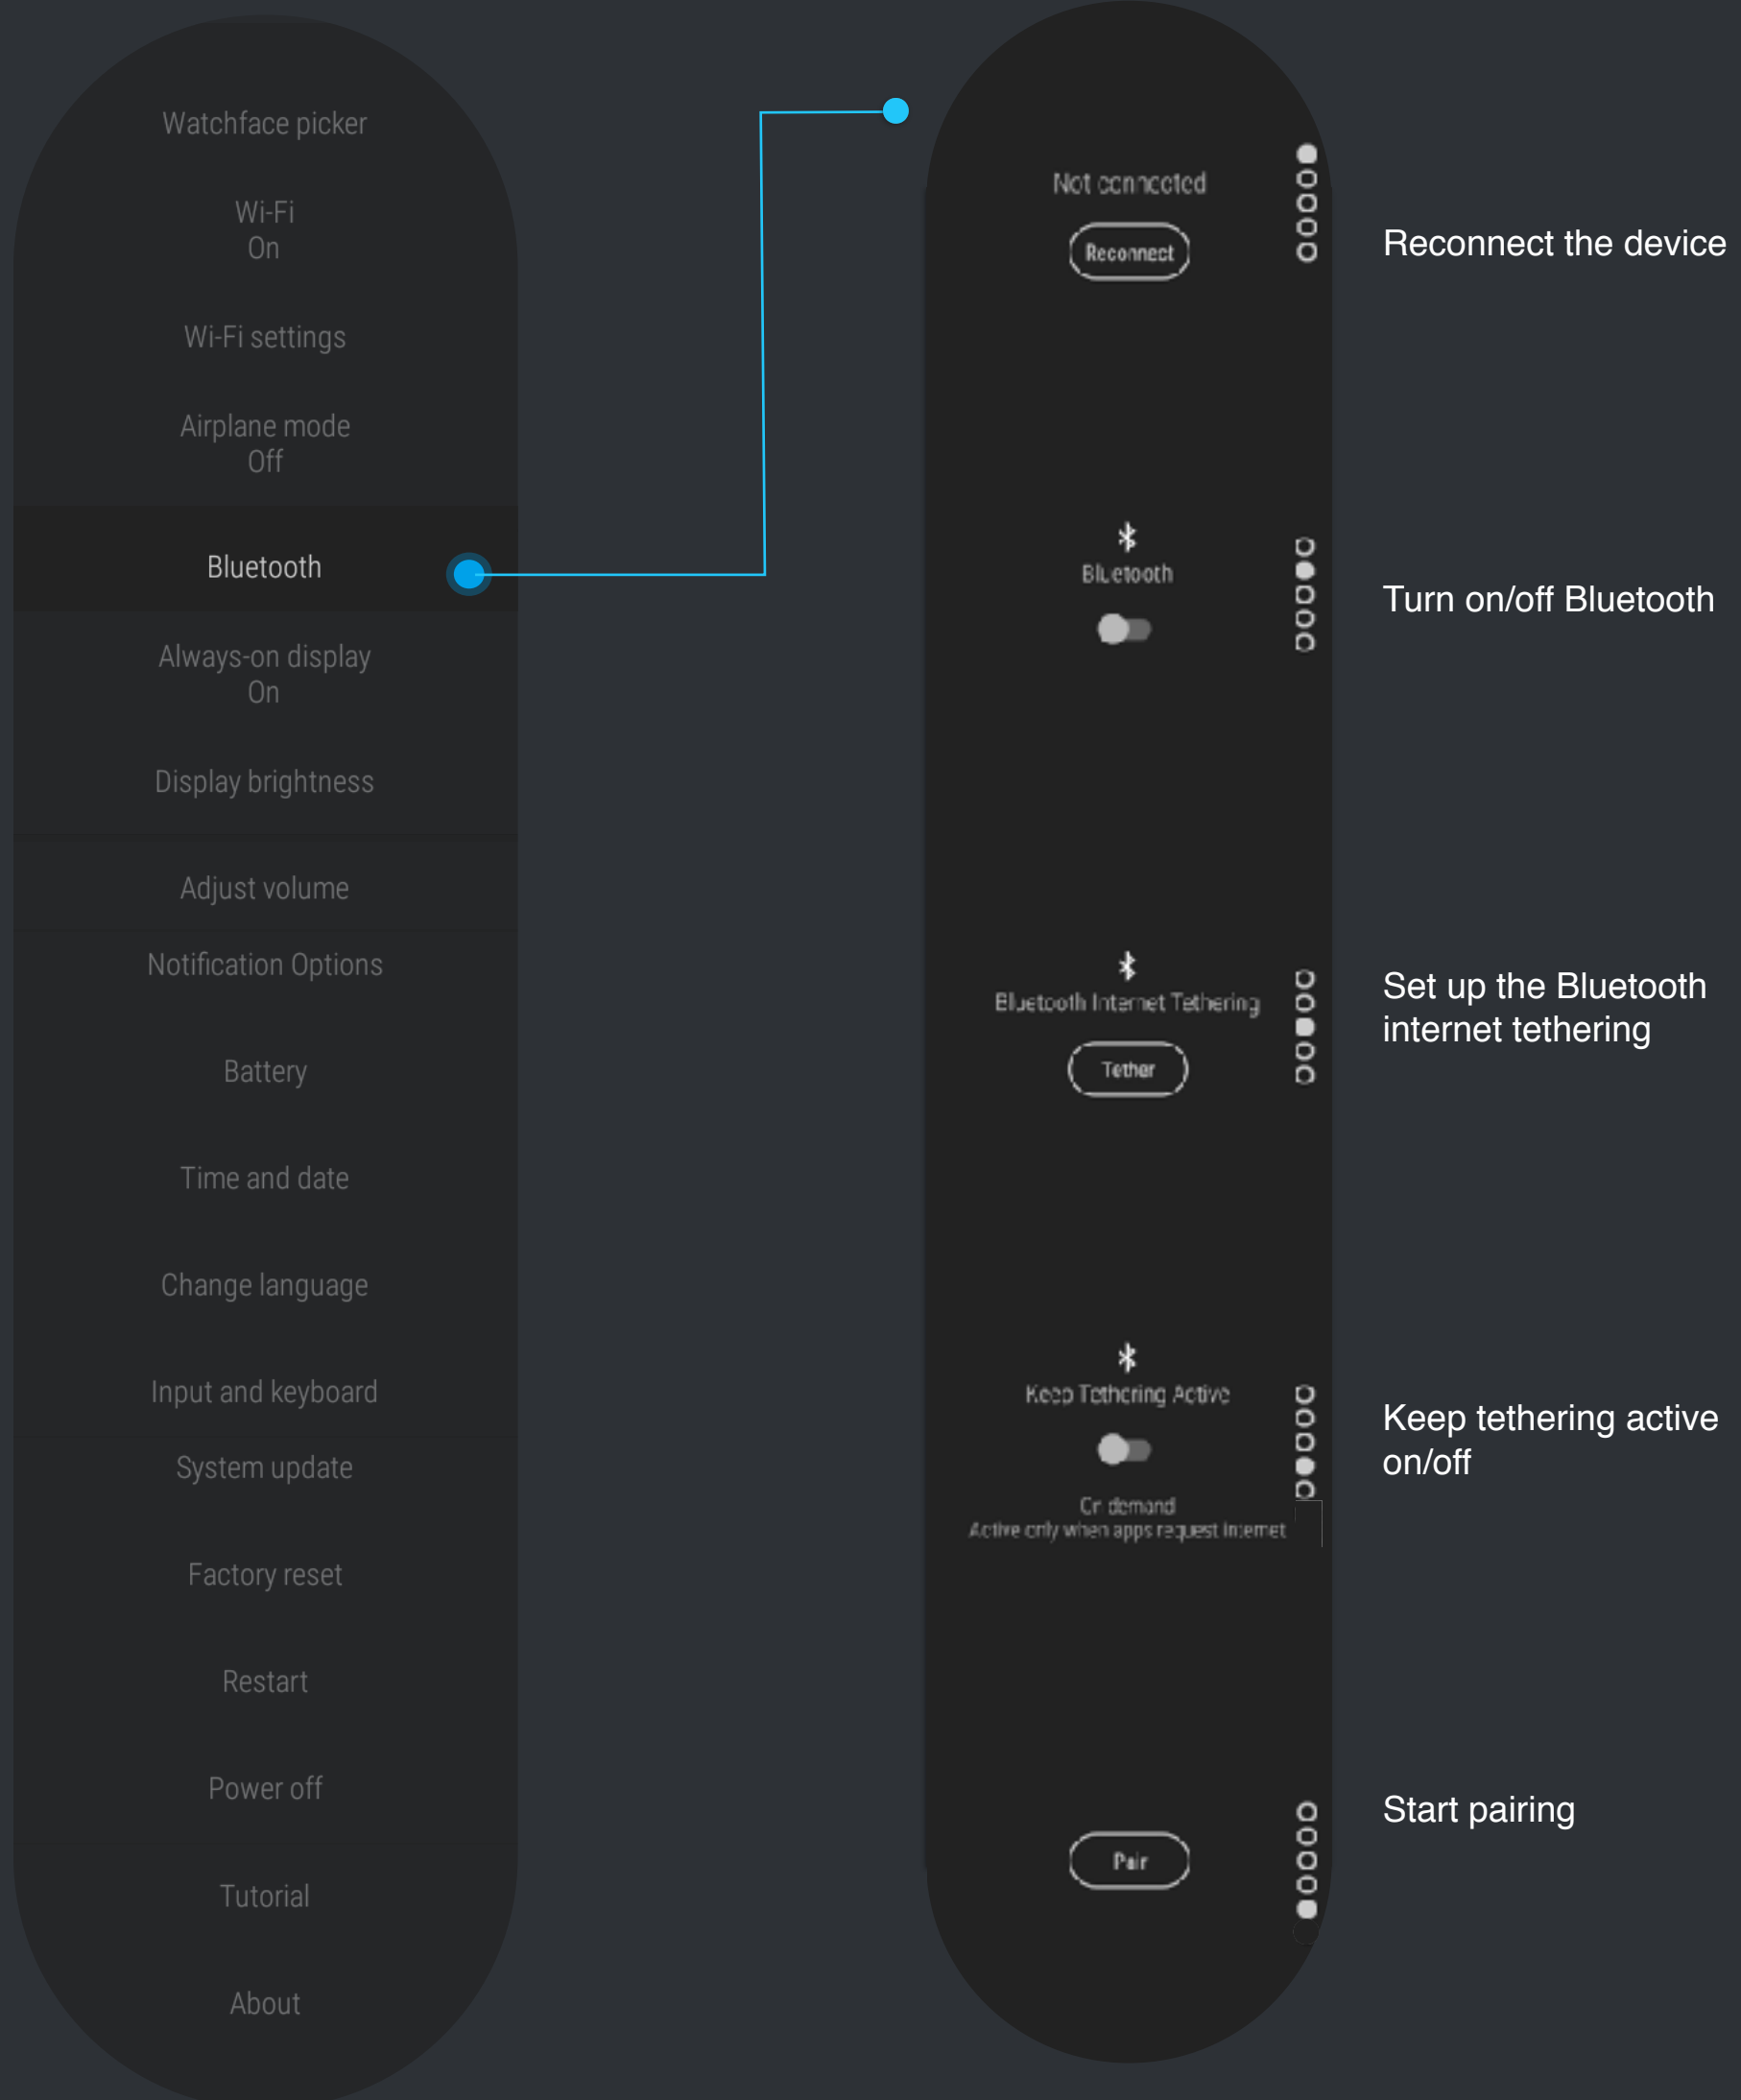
Watchface picker

Wi-Fi
On

Wi-Fi settings

Airplane mode
Off

Bluetooth

Always-on display
On

Display brightness

Adjust volume

Notification Options

Battery

Time and date

Change language

Input and keyboard

System update

Factory reset

Restart

Power off

Tutorial

About

Not connected

Reconnect

Reconnect the device

Bluetooth

Turn on/off Bluetooth

Bluetooth Internet Tethering

Tether

Set up the Bluetooth internet tethering

Keep Tethering Active

On demand
Active only when apps request internet

Keep tethering active on/off

Pair

Start pairing